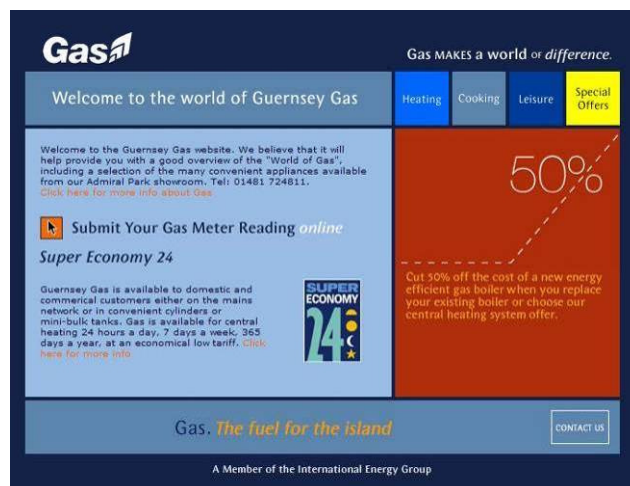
Gas

Gas MAKES a world of difference.

Welcome to the world of Guernsey Gas

Heating

Cooking

Leisure

Special Offers

Welcome to the Guernsey Gas website. We believe that it will help provide you with a good overview of the "World of Gas", including a selection of the many convenient appliances available from our Admiral Park showroom. Tel: 01481 724811. Click here for more info about Gas

Submit Your Gas Meter Reading online

Super Economy 24

Guernsey Gas is available to domestic and commerical customers either on the mains network or in convenient cylinders or mini-bulk tanks. Gas is available for central heating 24 hours a day, 7 days a week, 365 days a year, at an economical low tariff. Click here for more info

SUPER ECONOMY 24

50%

Cut 50% off the cost of a new energy efficient gas boiler when you replace your existing boiler or choose our central heating system offer.

Gas. The fuel for the island

CONTACT US

A Member of the International Energy Group